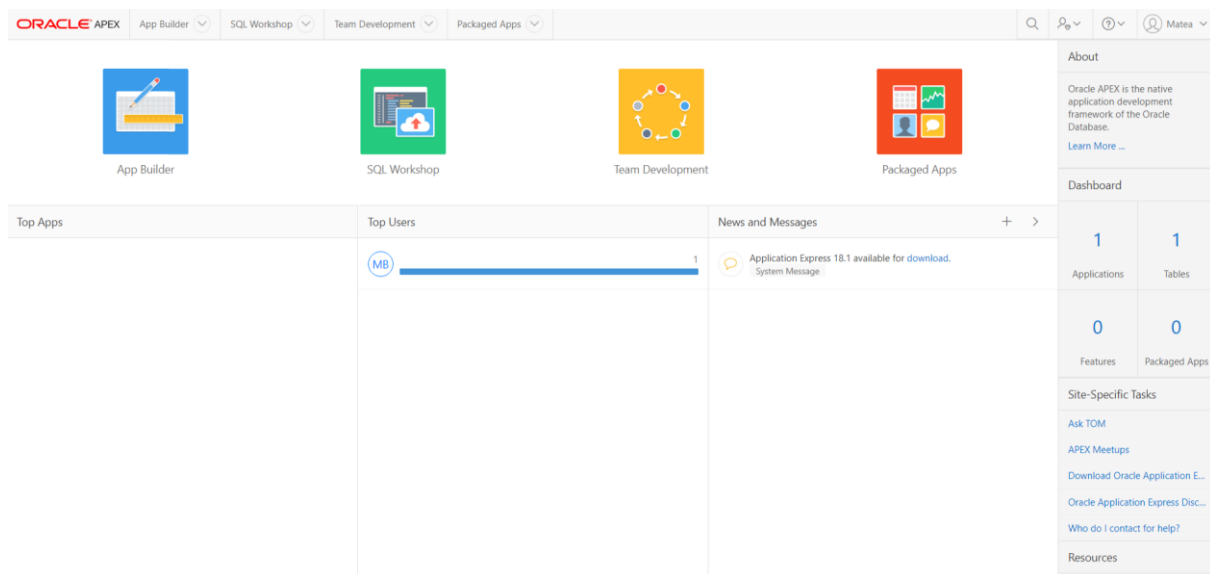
ORACLE APEX App Builder SQL Workshop Team Development Packaged Apps Matea

App Builder

SQL Workshop

Team Development

Packaged Apps

Top Apps

Top Users

MB 1

News and Messages + >

Application Express 18.1 available for download.
System Message

About

Oracle APEX is the native application development framework of the Oracle Database.

Learn More ...

Dashboard

| 1 | 1 |
|---|---|
| Applications | Tables |
| 0 | 0 |
| Features | Packaged Apps |

Site-Specific Tasks

Ask TOM

APEX Meetups

Download Oracle Application E...

Oracle Application Express Disc...

Who do I contact for help?

Resources